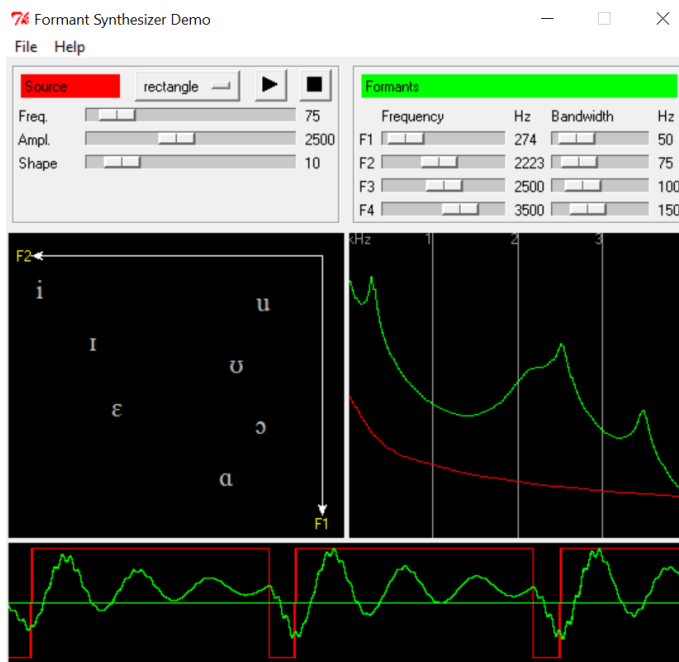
Formant Synthesizer Demo

File Help

Source rectangle

Freq. 75
Ampl. 2500
Shape 10

Formants

| | Frequency | Hz | Bandwidth | Hz |
|---|---|---|---|---|
| F1 | | 274 | | 50 |
| F2 | | 2223 | | 75 |
| F3 | | 2500 | | 100 |
| F4 | | 3500 | | 150 |

F2
i
u
ɪ
ʊ
ɛ
ɔ
ɑ
F1

kHz 1 2 3